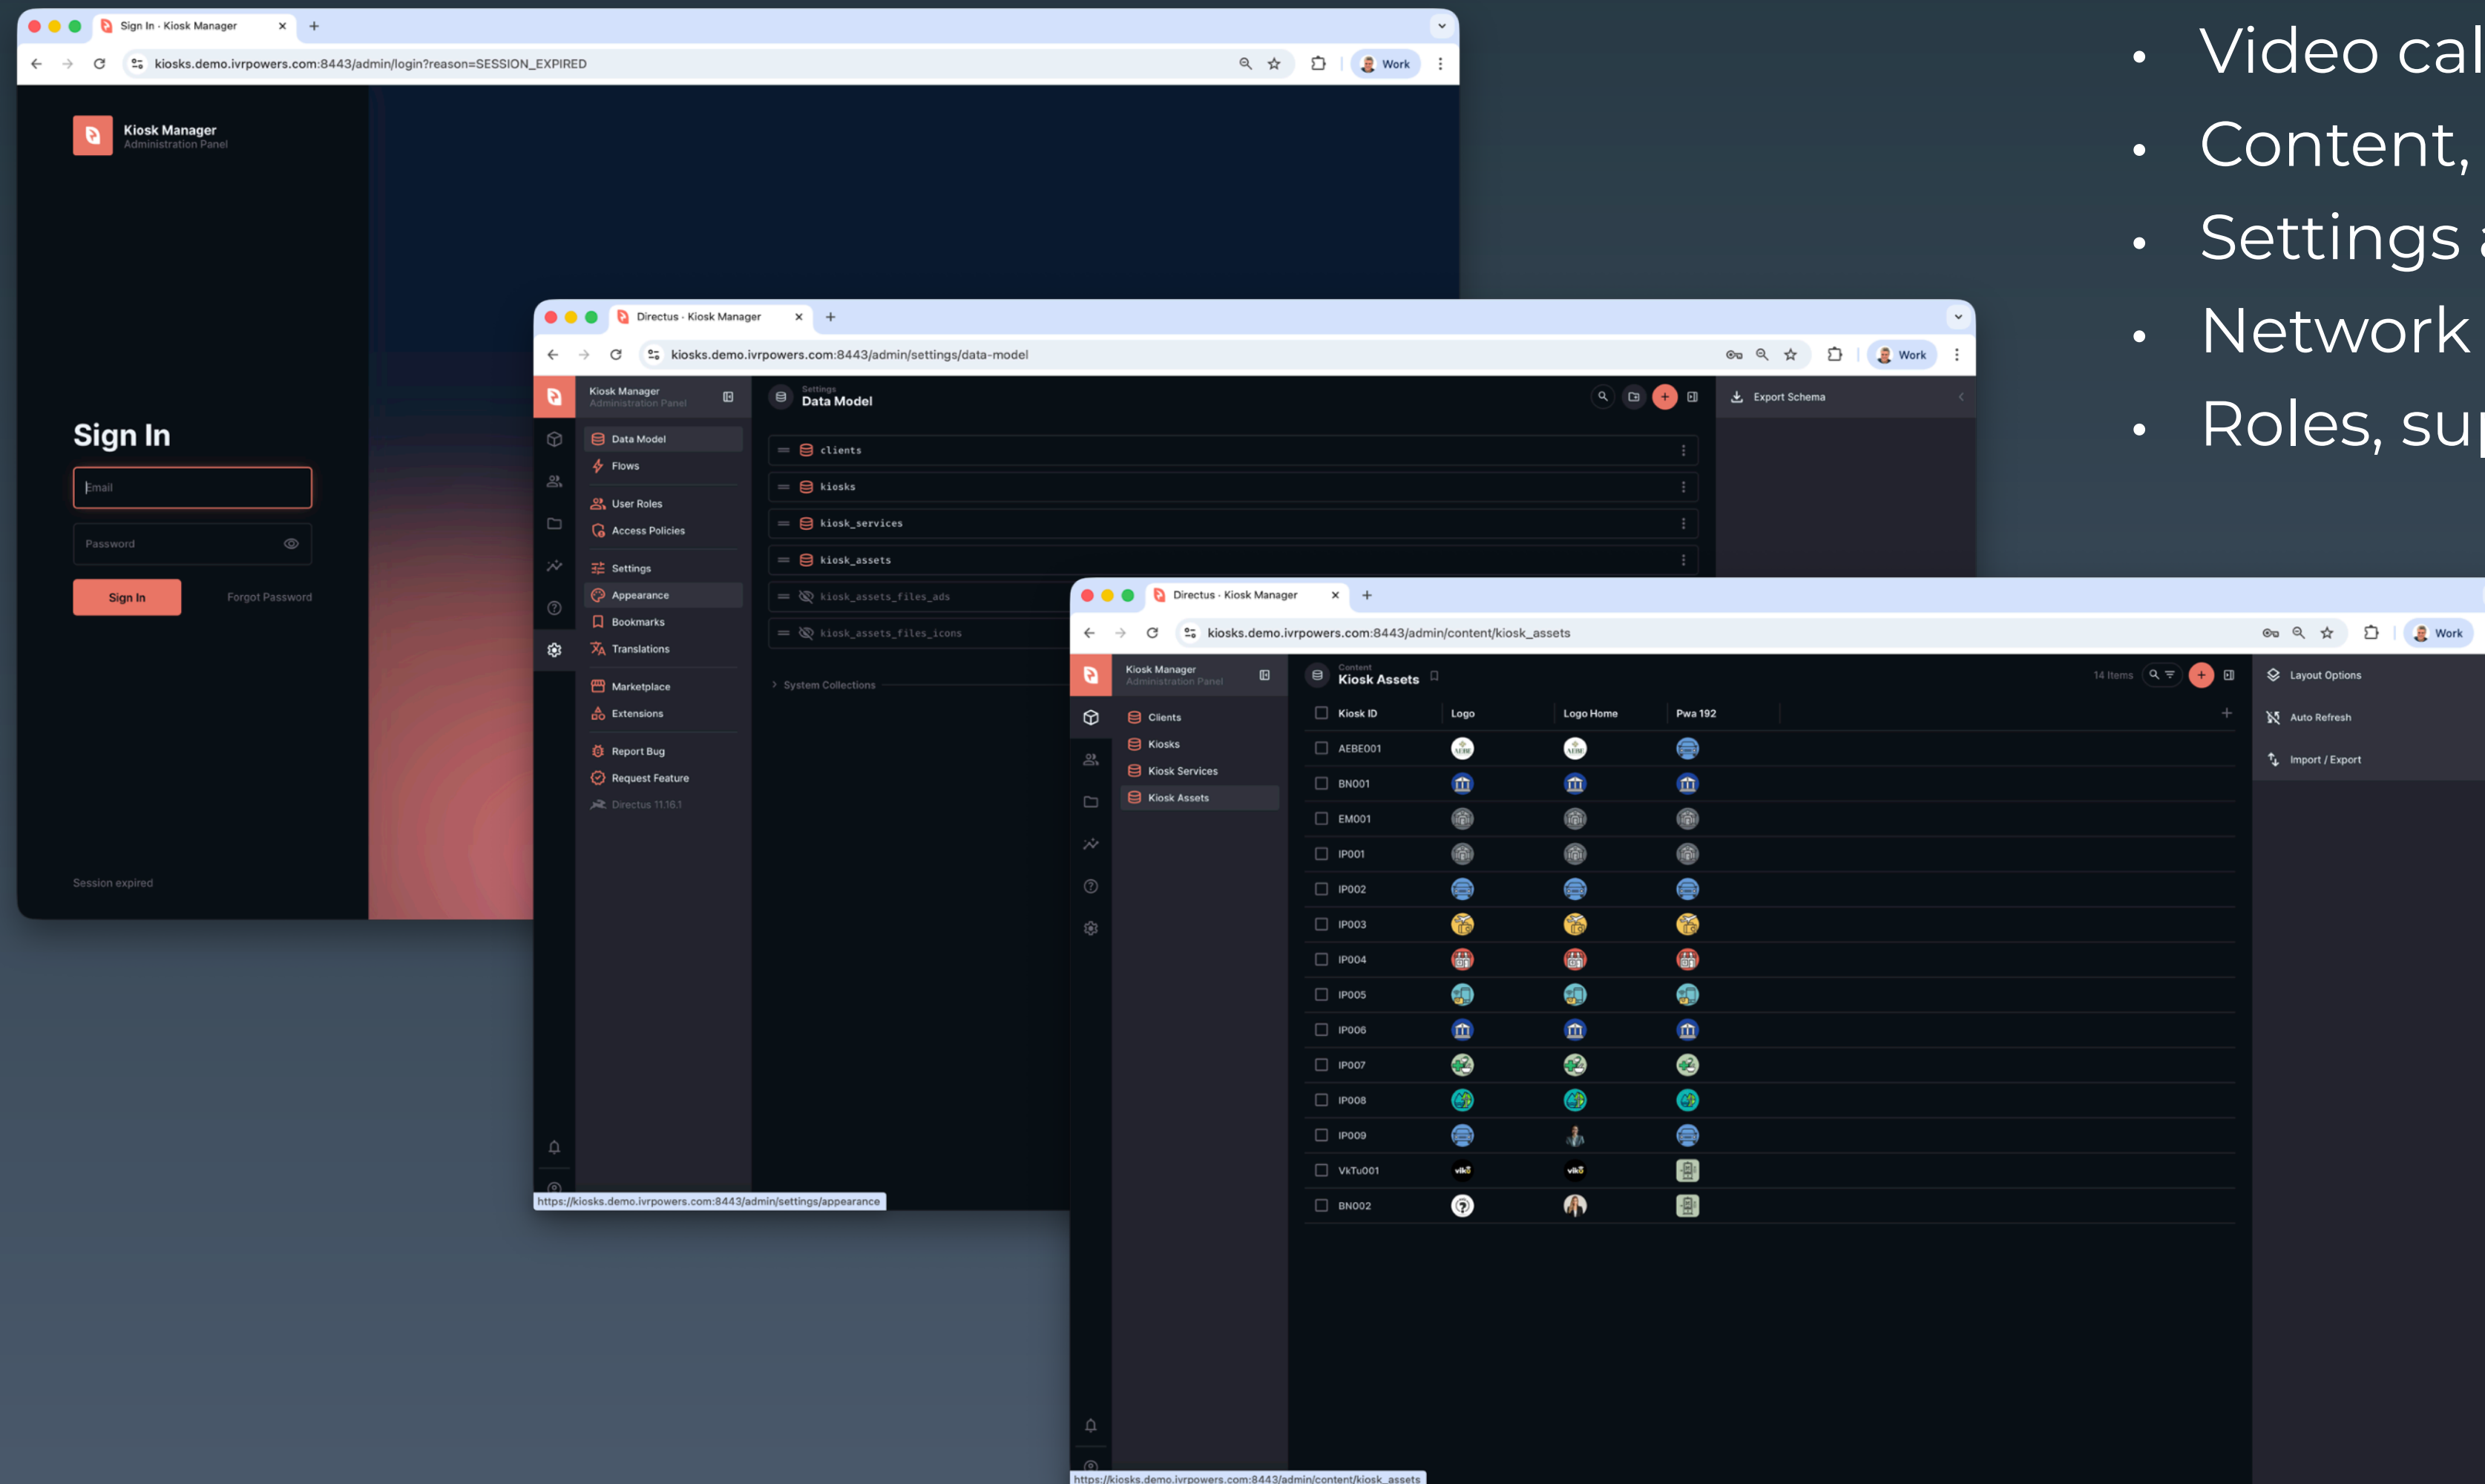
Sign In · Kiosk Manager
kiosks.demo.ivrpowers.com:8443/admin/login?reason=SESSION_EXPIRED
Work

Kiosk Manager
Administration Panel

Sign In
Email
Password
Sign In
Forgot Password

Session expired

Directus · Kiosk Manager
kiosks.demo.ivrpowers.com:8443/admin/settings/data-model
Work

Kiosk Manager
Administration Panel
Settings
Data Model
Export Schema

Data Model
Flows
User Roles
Access Policies
Settings
Appearance
Bookmarks
Translations
Marketplace
Extensions
Report Bug
Request Feature
Directus 11.16.1

clients
kiosks
kiosk_services
kiosk_assets
kiosk_assets_files_ads
kiosk_assets_files_icons
System Collections

https://kiosks.demo.ivrpowers.com:8443/admin/settings/appearance

Directus · Kiosk Manager
kiosks.demo.ivrpowers.com:8443/admin/content/kiosk_assets
Work

Kiosk Manager
Administration Panel
Content
Kiosk Assets
14 Items
Layout Options
Auto Refresh
Import / Export

Clients
Kiosks
Kiosk Services
Kiosk Assets

| Kiosk ID | Logo | Logo Home | Pwa 192 |
|---|---|---|---|
| AEBE001 | | | |
| BN001 | | | |
| EM001 | | | |
| IP001 | | | |
| IP002 | | | |
| IP003 | | | |
| IP004 | | | |
| IP005 | | | |
| IP006 | | | |
| IP007 | | | |
| IP008 | | | |
| IP009 | | | |
| VkTu001 | | | |
| BN002 | | | |

https://kiosks.demo.ivrpowers.com:8443/admin/content/kiosk_assets

• Video cal
• Content,
• Settings
• Network
• Roles, su